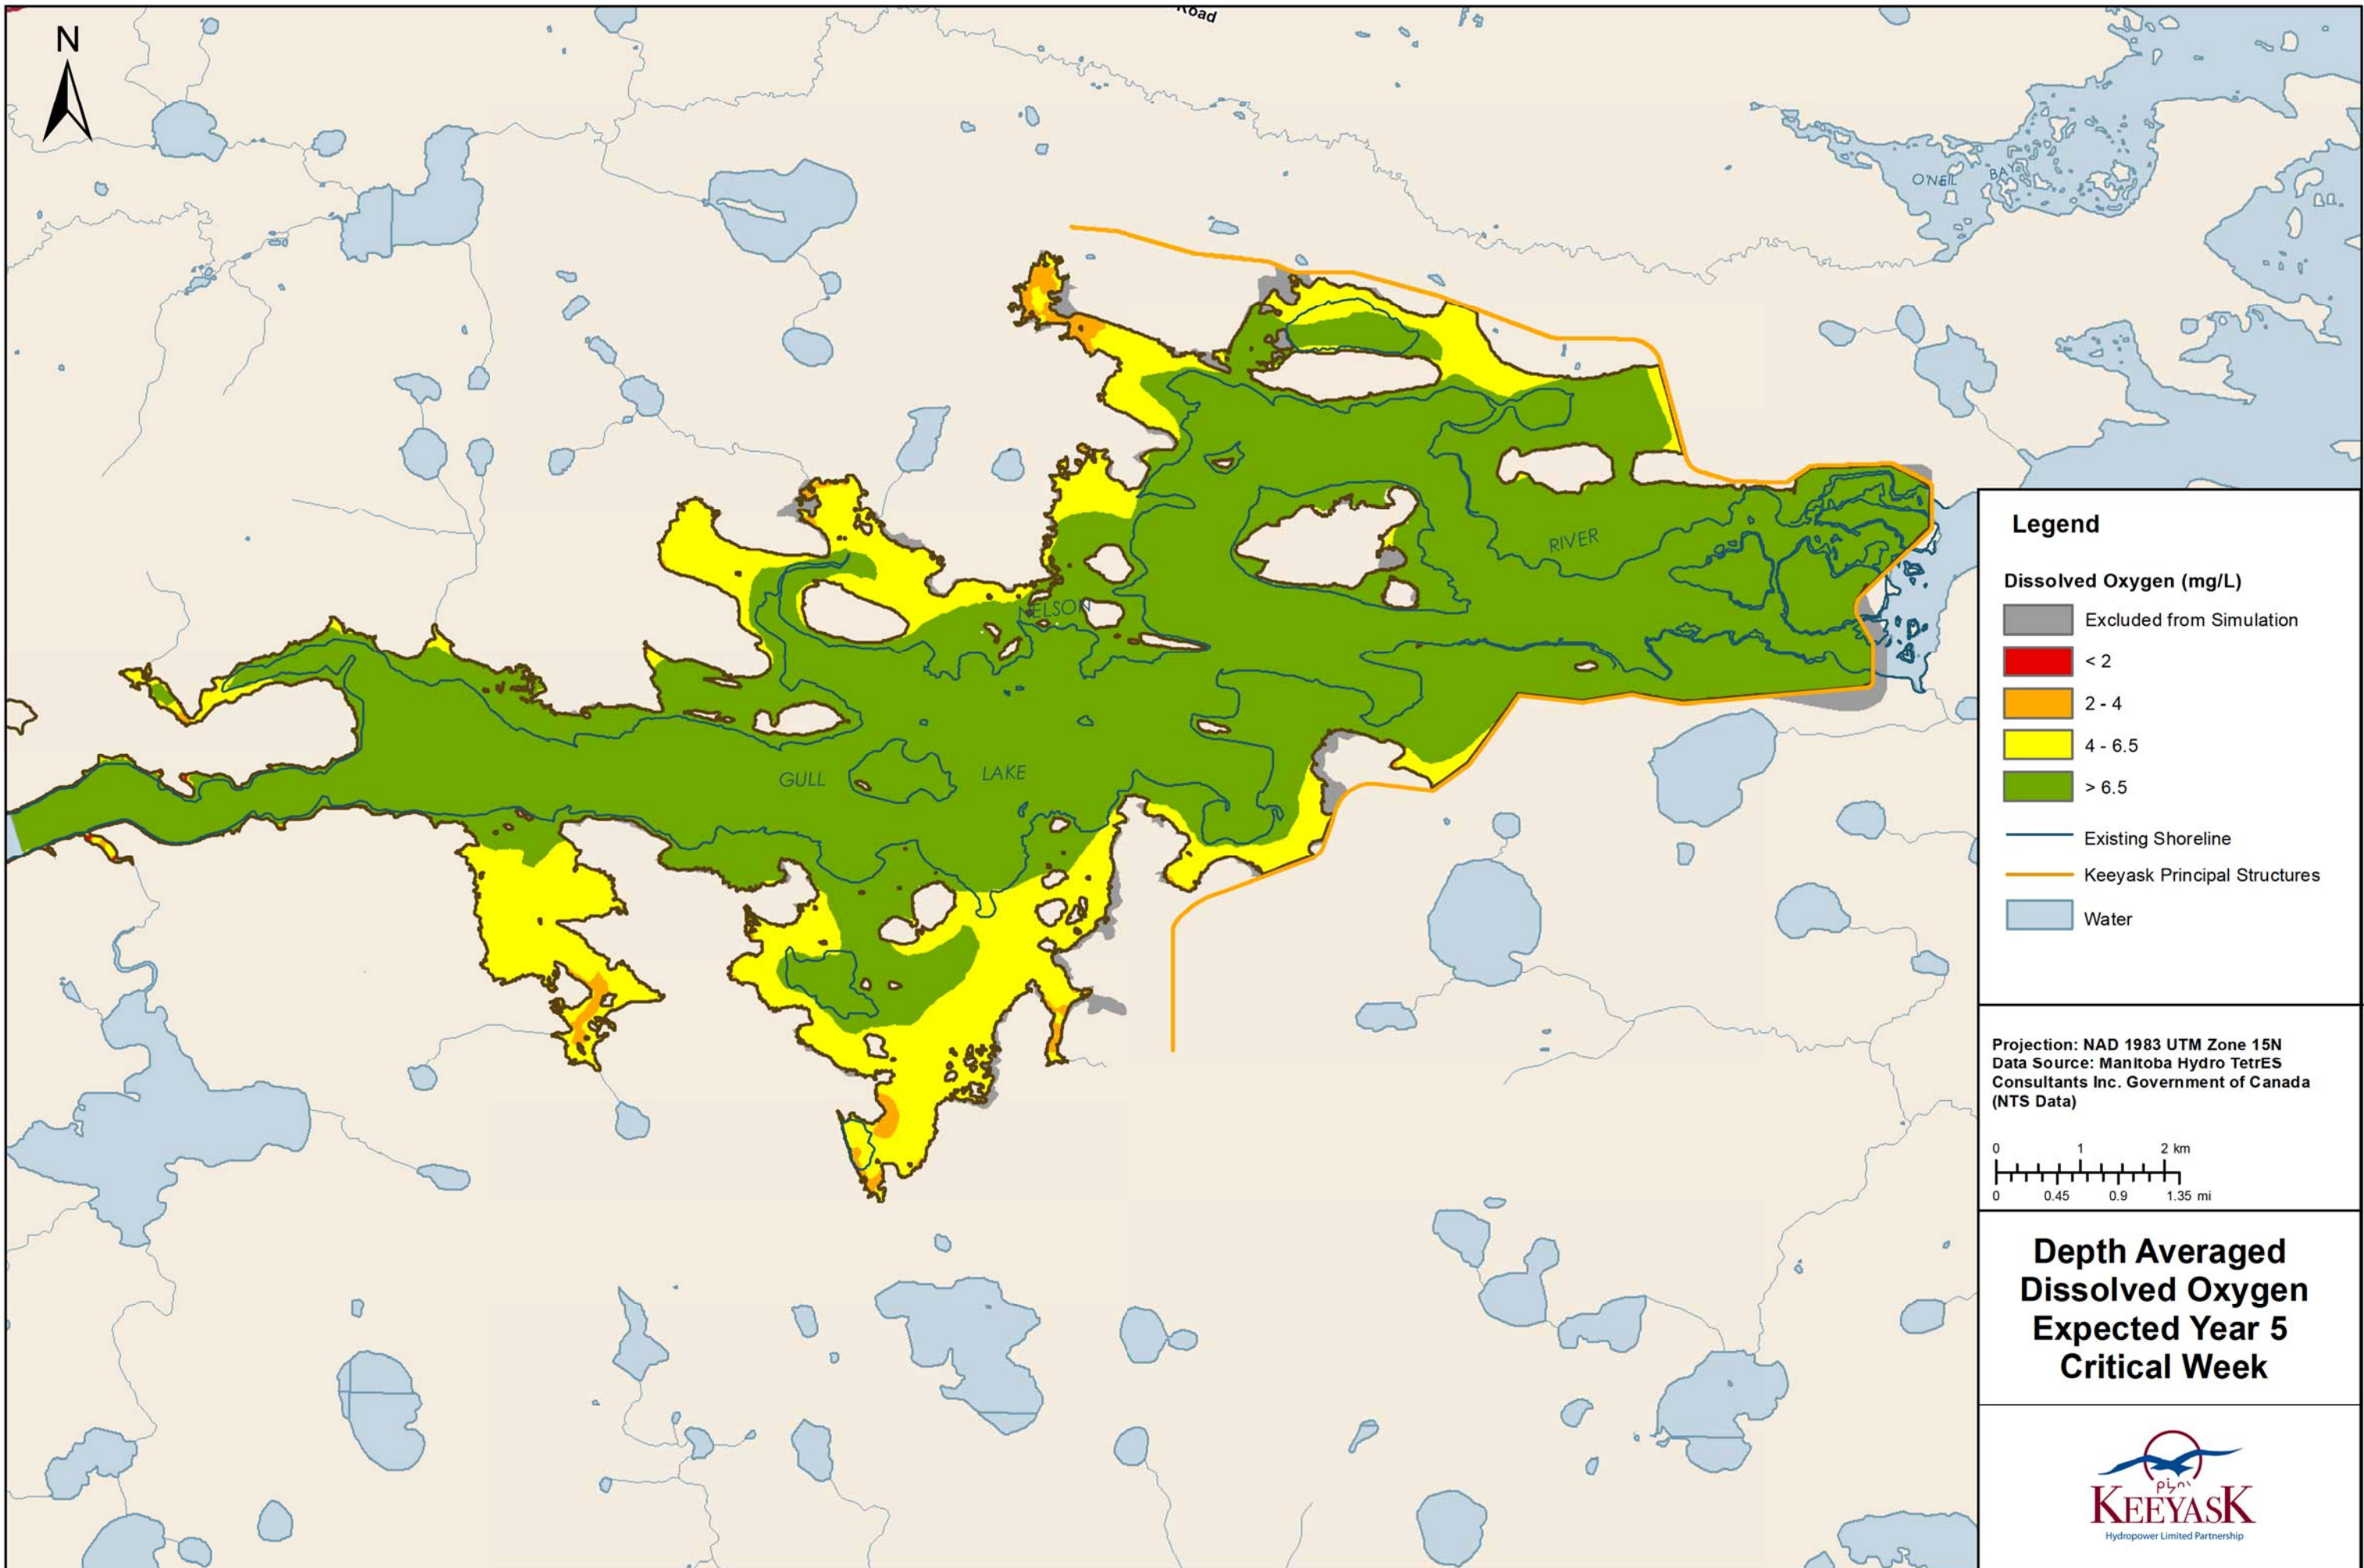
Road

N

O'NEIL BAY

NELSON

RIVER

GULL LAKE

Legend

Dissolved Oxygen (mg/L)

Excluded from Simulation

< 2

2 - 4

4 - 6.5

> 6.5

Existing Shoreline

Keeyask Principal Structures

Water

Projection: NAD 1983 UTM Zone 15N
Data Source: Manitoba Hydro TetrES Consultants Inc. Government of Canada (NTS Data)

0 1 2 km
0 0.45 0.9 1.35 mi

Depth Averaged Dissolved Oxygen Expected Year 5 Critical Week

KEEYASK
Hydropower Limited Partnership